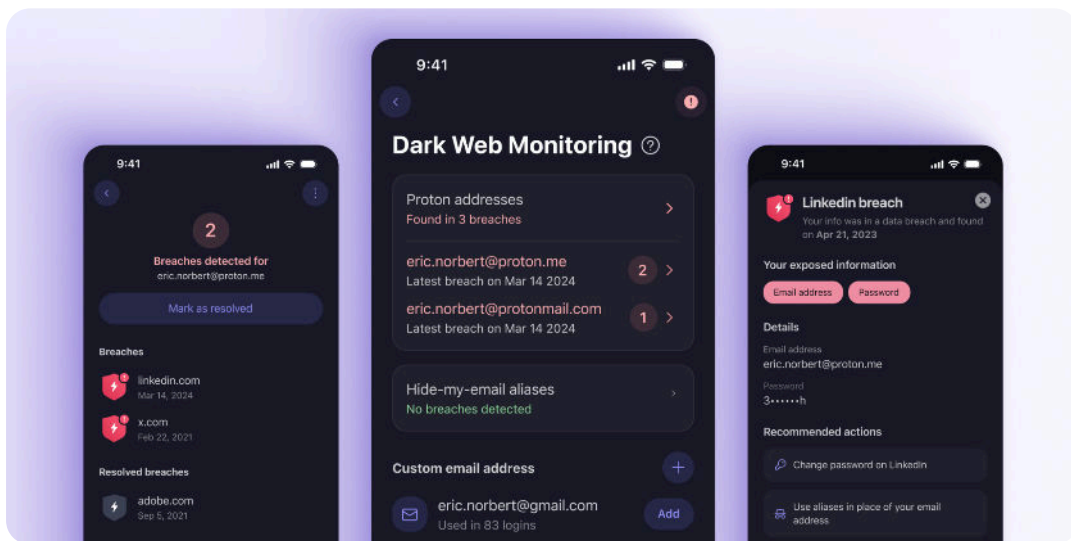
9:41

2

Breaches detected for
eric.norbert@proton.me

Mark as resolved

Breaches

linkedin.com
Mar 14, 2024

x.com
Feb 22, 2021

Resolved breaches

adobe.com
Sep 5, 2021

9:41

Dark Web Monitoring

Proton addresses
Found in 3 breaches

eric.norbert@proton.me
Latest breach on Mar 14 2024 2

eric.norbert@protonmail.com
Latest breach on Mar 14 2024 1

Hide-my-email aliases
No breaches detected

Custom email address

eric.norbert@gmail.com
Used in 83 logins
Add

9:41

Linkedin breach
Your info was in a data breach and found on Apr 21, 2023

Your exposed information

Email address Password

Details

Email address
eric.norbert@proton.me

Password
3••••••h

Recommended actions

Change password on Linkedin

Use aliases in place of your email address